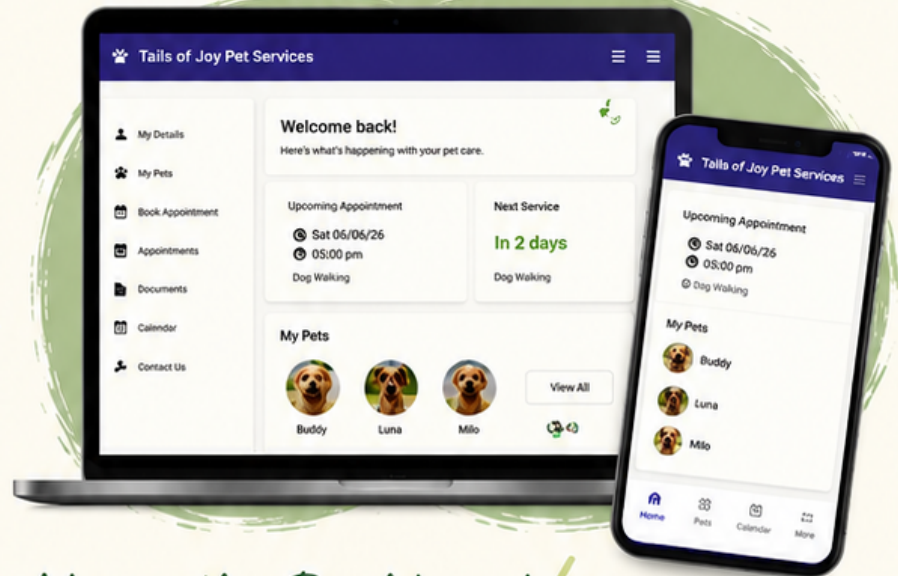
Tails of Joy Pet Services

My Details
My Pets
Book Appointment
Appointments
Documents
Calendar
Contact Us

Welcome back!
Here's what's happening with your pet care.

Upcoming Appointment
Sat 06/06/26
05:00 pm
Dog Walking

Next Service
In 2 days
Dog Walking

My Pets
Buddy
Luna
Milo
View All

Tails of Joy Pet Services

Upcoming Appointment
Sat 06/06/26
05:00 pm
Dog Walking

My Pets
Buddy
Luna
Milo

Home
Pets
Calendar
More

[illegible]